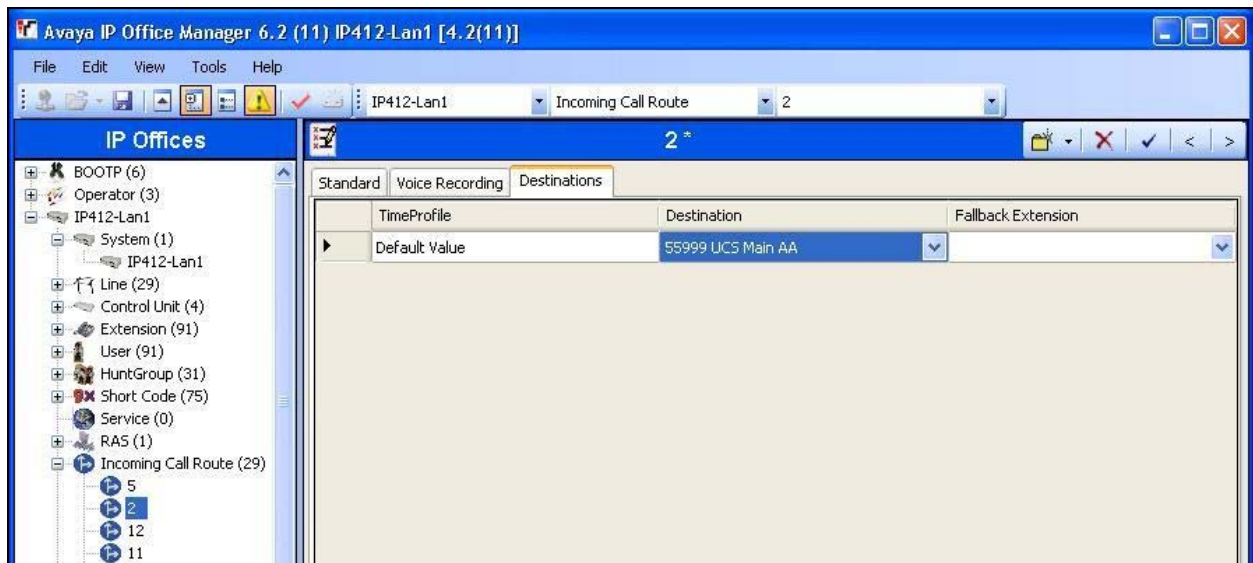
Avaya IP Office Manager 6.2 (11) IP412-Lan1 [4.2(11)]

File Edit View Tools Help

IP412-Lan1 Incoming Call Route 2

IP Offices

BOOTP (6)
Operator (3)
IP412-Lan1
System (1)
IP412-Lan1
Line (29)
Control Unit (4)
Extension (91)
User (91)
HuntGroup (31)
Short Code (75)
Service (0)
RAS (1)
Incoming Call Route (29)
5
2
12
11

2 *

Standard Voice Recording Destinations

| | TimeProfile | Destination | Fallback Extension |
|---|---|---|---|
| ▶ | Default Value | 55999 UCS Main AA | |